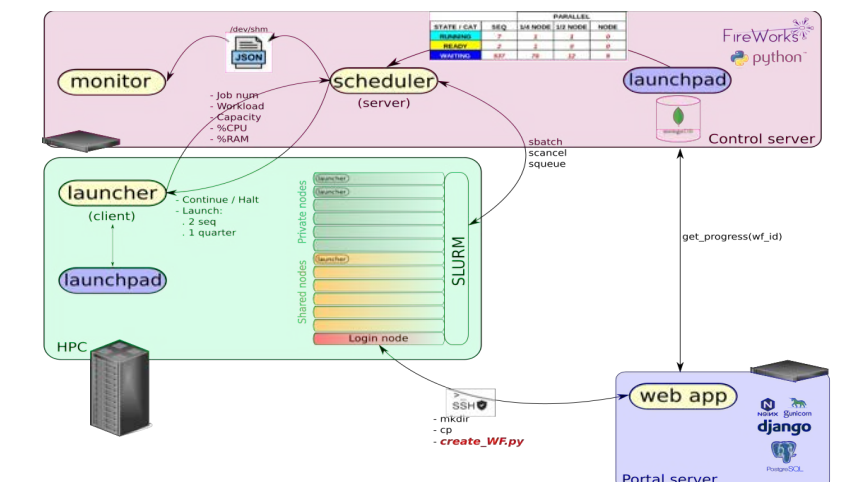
/dev/shm

JSON

monitor

| STATE / CAT | SEQ | PARALLEL 1/4 NODE | PARALLEL 1/2 NODE | PARALLEL NODE |
|---|---|---|---|---|
| RUNNING | 7 | 1 | 1 | 0 |
| READY | 2 | 1 | 0 | 0 |
| WAITING | 537 | 79 | 12 | 8 |

FireWorks

python

scheduler
(server)

launchpad

mongoDB

- Job num
- Workload
- Capacity
- %CPU
- %RAM

Control server

sbatch
scancel
squeue

launcher
(client)

- Continue / Halt
- Launch:
. 2 seq
. 1 quarter

launchpad

Private nodes

launcher
launcher

Shared nodes

launcher

SLURM

Login node

HPC

get_progress(wf_id)

SSH

- mkdir
- cp
- create_WF.py

web app

NGINX gunicorn

django

PostgreSQL

Portal server